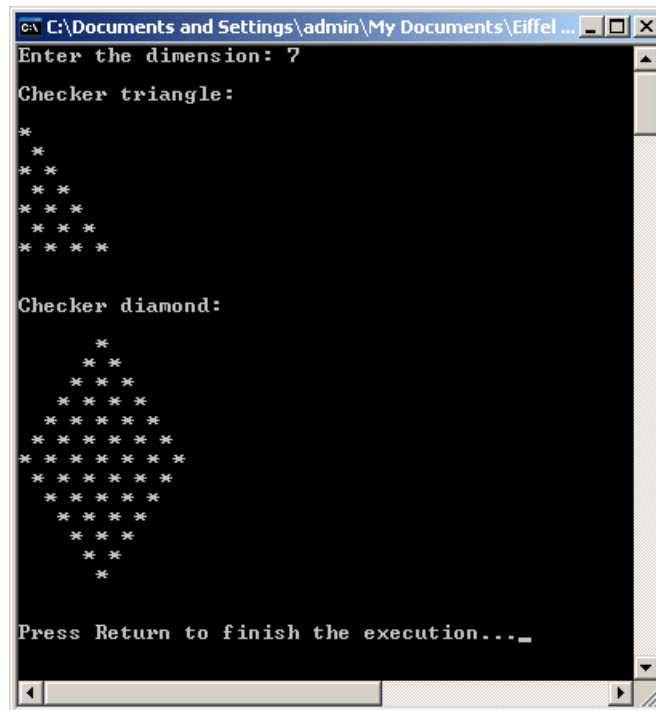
C:\Documents and Settings\admin\My Documents\Eiffel ...

Enter the dimension: 7

Checker triangle:

*
 *
* *
 * *
* * *
 * * *
* * * *

Checker diamond:

      *
     * *
    * * *
   * * * *
  * * * * *
 * * * * * *
* * * * * * *
 * * * * * *
  * * * * *
   * * * *
    * * *
     * *
      *

Press Return to finish the execution..._